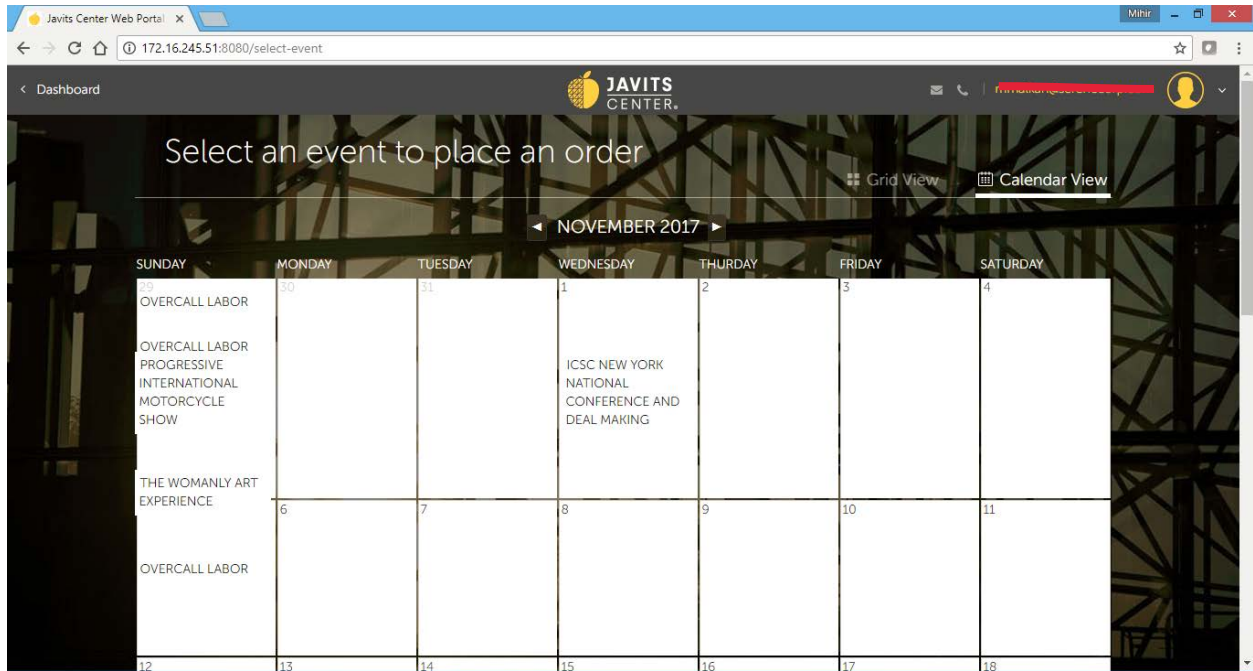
Javits Center Web Portal ×

Mihir

172.16.245.51:8080/select-event

‹ Dashboard

JAVITS CENTER.

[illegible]

Select an event to place an order

Grid View

Calendar View

◄ NOVEMBER 2017 ►

| SUNDAY | MONDAY | TUESDAY | WEDNESDAY | THURDAY | FRIDAY | SATURDAY |
|---|---|---|---|---|---|---|
| 29 OVERCALL LABOR OVERCALL LABOR PROGRESSIVE INTERNATIONAL MOTORCYCLE SHOW THE WOMANLY ART EXPERIENCE OVERCALL LABOR | 30 | 31 | 1 ICSC NEW YORK NATIONAL CONFERENCE AND DEAL MAKING | 2 | 3 | 4 |
| | 6 | 7 | 8 | 9 | 10 | 11 |
| 12 | 13 | 14 | 15 | 16 | 17 | 18 |